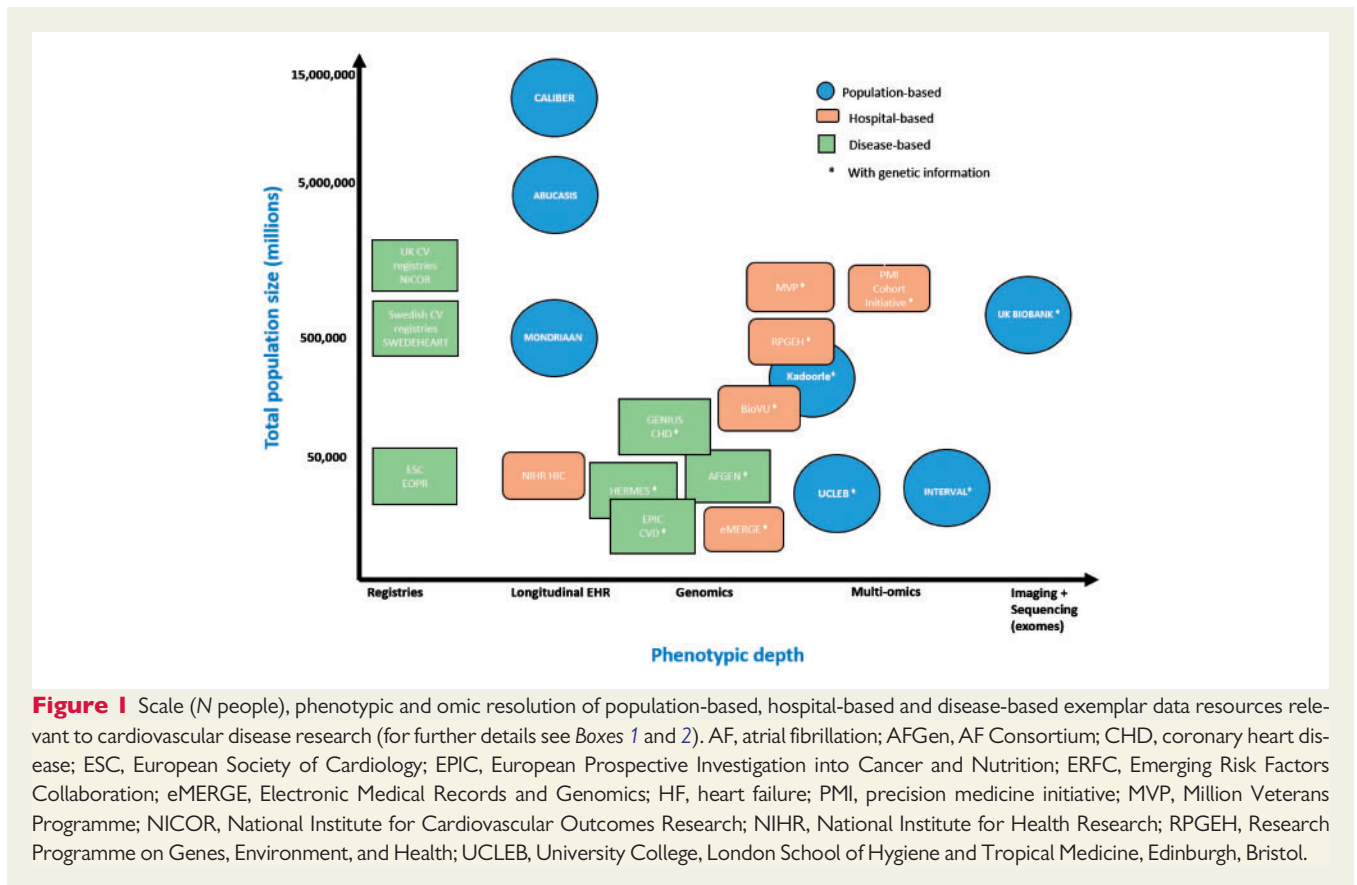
15,000,000

5,000,000

500,000

50,000

Total population size (millions)

Population-based

Hospital-based

Disease-based

* With genetic information

CALIBER

ABUCASIS

UK CV registries NICOR

Swedish CV registries SWEDEHEART

MONDRIAAN

MVP *

PMI Cohort Initiative *

UK BIOBANK *

RPGEH *

Kadoorie *

BioVU *

GENIUS CHD *

ESC EOPR

NIHR HIC

HERMES *

AFGEN *

UCLEB *

INTERVAL *

EPIC CVD *

eMERGE *

Registries

Longitudinal EHR

Genomics

Multi-omics

Imaging + Sequencing (exomes)

Phenotypic depth

**Figure 1** Scale (*N* people), phenotypic and omic resolution of population-based, hospital-based and disease-based exemplar data resources relevant to cardiovascular disease research (for further details see *Boxes 1* and *2*). AF, atrial fibrillation; AFGen, AF Consortium; CHD, coronary heart disease; ESC, European Society of Cardiology; EPIC, European Prospective Investigation into Cancer and Nutrition; ERFC, Emerging Risk Factors Collaboration; eMERGE, Electronic Medical Records and Genomics; HF, heart failure; PMI, precision medicine initiative; MVP, Million Veterans Programme; NICOR, National Institute for Cardiovascular Outcomes Research; NIHR, National Institute for Health Research; RPGEH, Research Programme on Genes, Environment, and Health; UCLEB, University College, London School of Hygiene and Tropical Medicine, Edinburgh, Bristol.